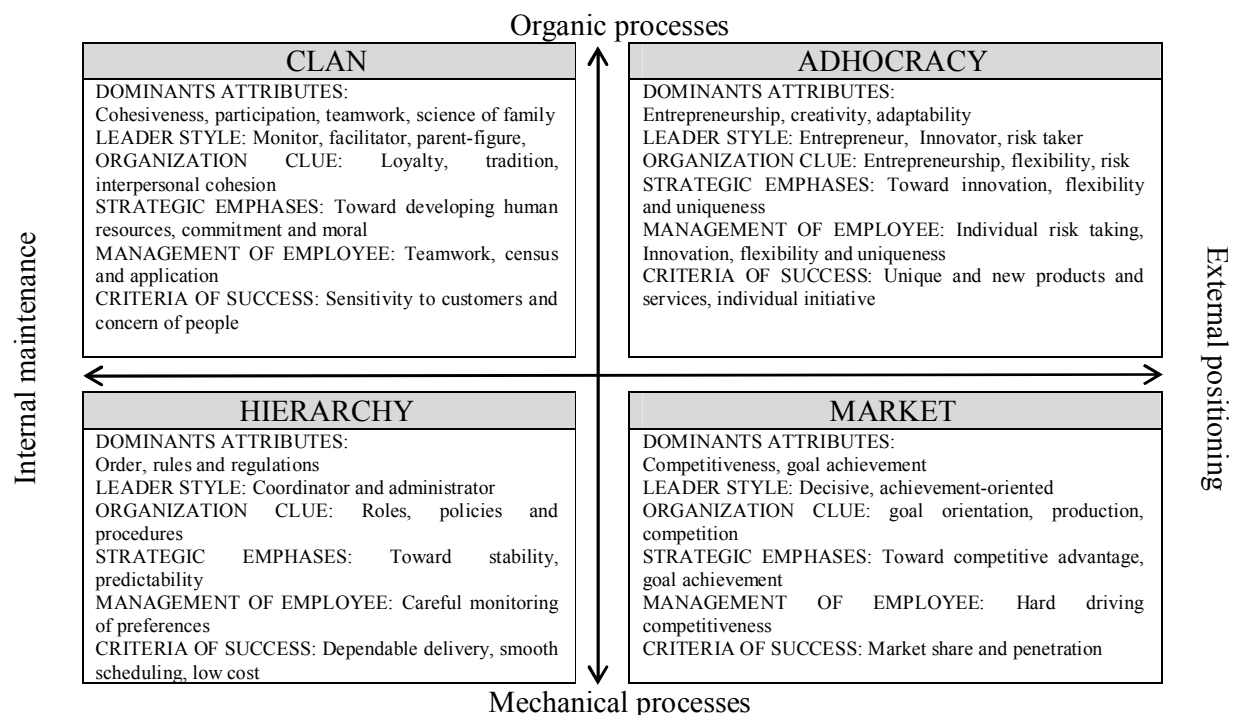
Organic processes

CLAN

DOMINANTS ATTRIBUTES:
Cohesiveness, participation, teamwork, science of family
LEADER STYLE: Monitor, facilitator, parent-figure,
ORGANIZATION CLUE: Loyalty, tradition, interpersonal cohesion
STRATEGIC EMPHASES: Toward developing human resources, commitment and moral
MANAGEMENT OF EMPLOYEE: Teamwork, census and application
CRITERIA OF SUCCESS: Sensitivity to customers and concern of people

ADHOCRACY

DOMINANTS ATTRIBUTES:
Entrepreneurship, creativity, adaptability
LEADER STYLE: Entrepreneur, Innovator, risk taker
ORGANIZATION CLUE: Entrepreneurship, flexibility, risk
STRATEGIC EMPHASES: Toward innovation, flexibility and uniqueness
MANAGEMENT OF EMPLOYEE: Individual risk taking, Innovation, flexibility and uniqueness
CRITERIA OF SUCCESS: Unique and new products and services, individual initiative

Internal maintenance

External positioning

HIERARCHY

DOMINANTS ATTRIBUTES:
Order, rules and regulations
LEADER STYLE: Coordinator and administrator
ORGANIZATION CLUE: Roles, policies and procedures
STRATEGIC EMPHASES: Toward stability, predictability
MANAGEMENT OF EMPLOYEE: Careful monitoring of preferences
CRITERIA OF SUCCESS: Dependable delivery, smooth scheduling, low cost

MARKET

DOMINANTS ATTRIBUTES:
Competitiveness, goal achievement
LEADER STYLE: Decisive, achievement-oriented
ORGANIZATION CLUE: goal orientation, production, competition
STRATEGIC EMPHASES: Toward competitive advantage, goal achievement
MANAGEMENT OF EMPLOYEE: Hard driving competitiveness
CRITERIA OF SUCCESS: Market share and penetration

Mechanical processes